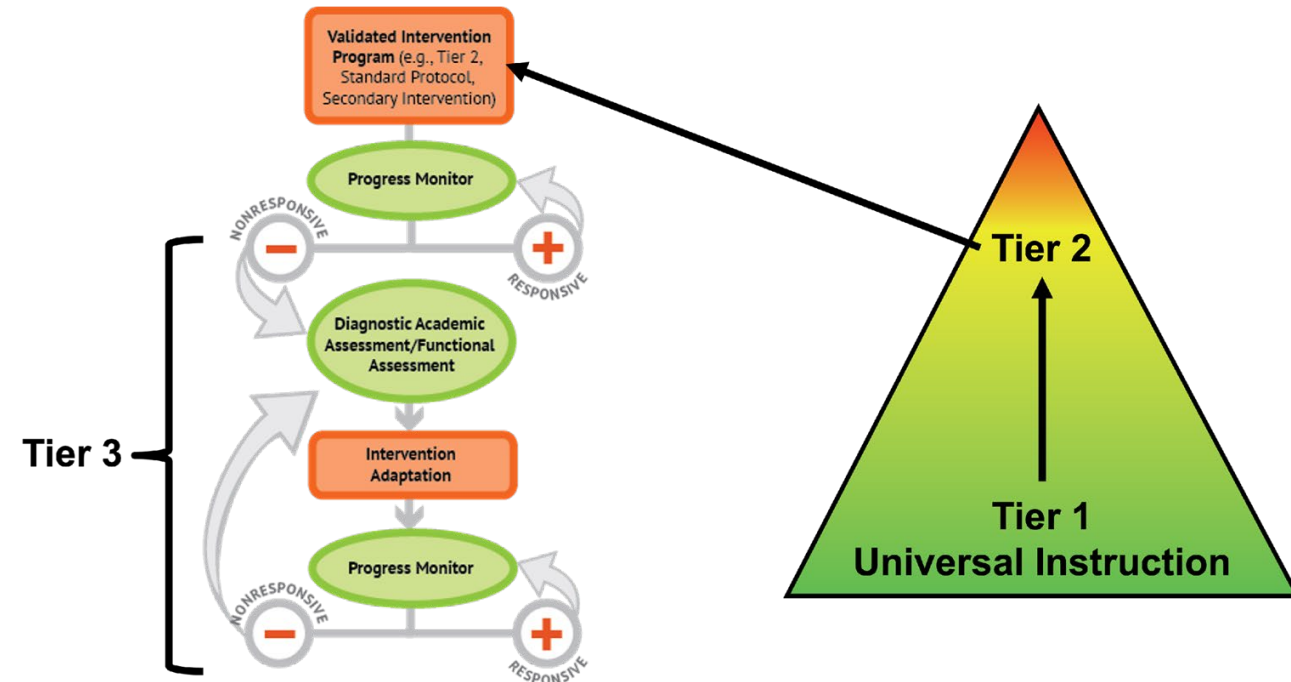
Validated Intervention Program (e.g., Tier 2, Standard Protocol, Secondary Intervention)

Progress Monitor

NONRESPONSIVE

−

+

RESPONSIVE

Diagnostic Academic Assessment/Functional Assessment

Intervention Adaptation

Progress Monitor

NONRESPONSIVE

−

+

RESPONSIVE

Tier 3

Tier 2

Tier 1
Universal Instruction